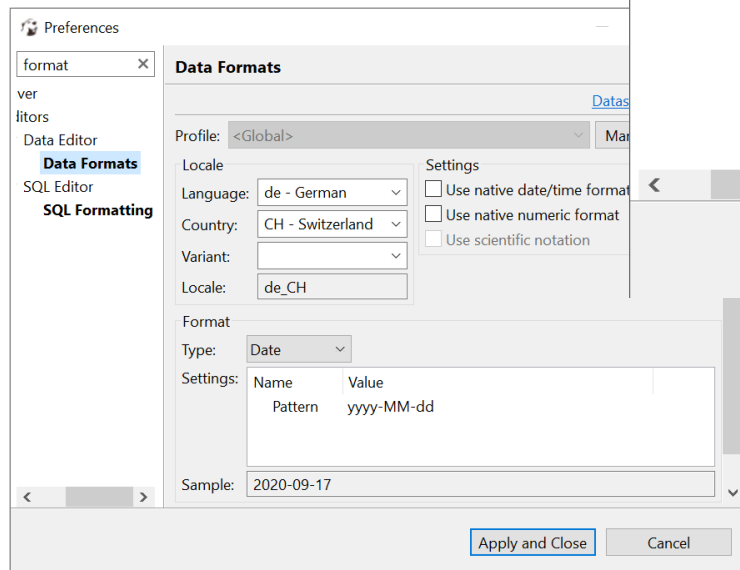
Preferences

format

ver
litors
Data Editor
Data Formats
SQL Editor
SQL Formatting

Data Formats

Datas

Profile: <Global>

Mar

Locale
Language: de - German
Country: CH - Switzerland
Variant:
Locale: de_CH

Settings
Use native date/time format
Use native numeric format
Use scientific notation

Format
Type: Date
Settings:

| Name | Value |
|---|---|
| Pattern | yyyy-MM-dd |

Sample: 2020-09-17

Apply and Close
Cancel